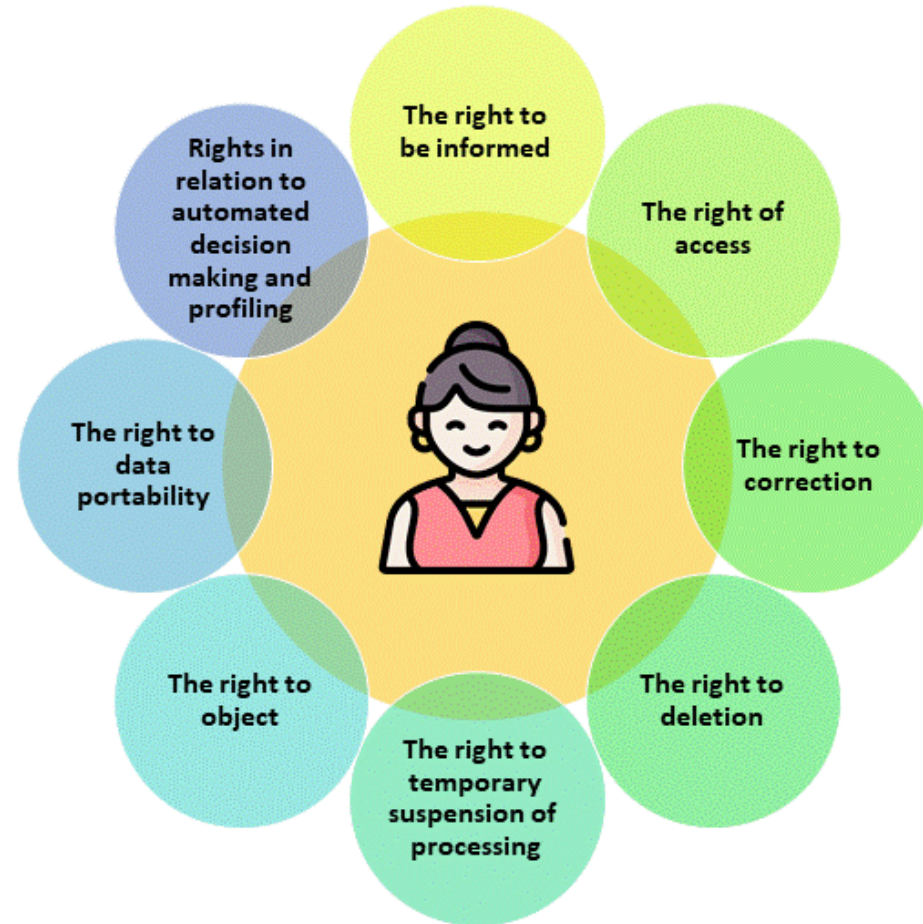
The right to be informed

The right of access

The right to correction

The right to deletion

The right to temporary suspension of processing

The right to object

The right to data portability

Rights in relation to automated decision making and profiling